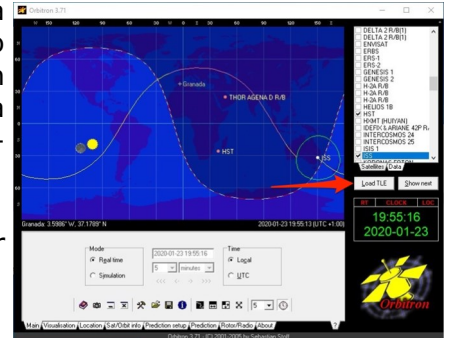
Orbitron 3.71

150 120 90 60 30 0 30 60 90 120 150

Granada

THOR AGENA D R/B

HST

ISS

Granada: 3.5986° W, 37.1789° N

2020-01-23 19:55:13 (UTC +1:00)

DELTA 2 R/B(1)
DELTA 2 R/B(1)
ENVISAT
ERBS
ERS-1
ERS-2
GENESIS 1
GENESIS 2
H-2A R/B
H-2A R/B
H-2A R/B
HELIOS 1B
HST
HXMT (HUIYAN)
IDEFIX & ARIANE 42P R
INTERCOSMOS 24
INTERCOSMOS 25
ISIS 1
ISS

Satellites Data

Load TLE

Show next

RT CLOCK LOC

19:55:16

2020-01-23

Mode
Real time
Simulation

2020-01-23 19:55:16

5 minutes

Time
Local
UTC

5

Orbitron

Main Visualisation Location Sat/Orbit info Prediction setup Prediction Rotor/Radio About

Orbitron 3.71 - (C) 2001-2005 by Sebastian Stoff